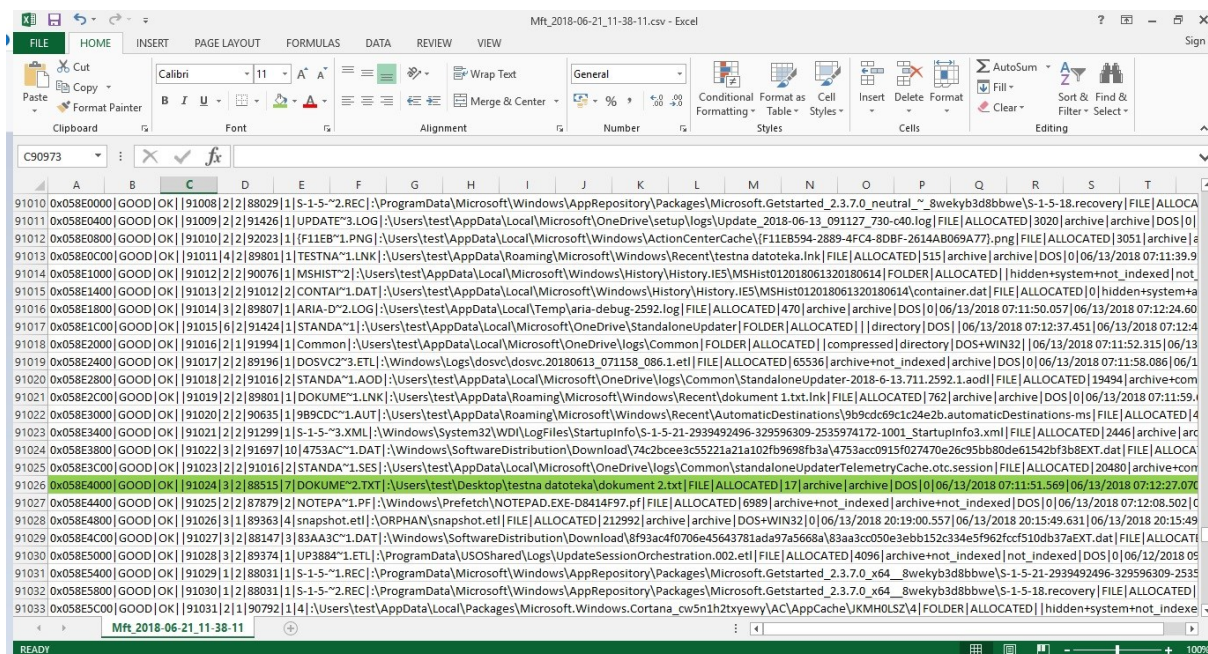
Mft_2018-06-21_11-38-11.csv - Excel

FILE HOME INSERT PAGE LAYOUT FORMULAS DATA REVIEW VIEW Sign

Cut
Copy
Paste Format Painter
Clipboard
Calibri 11
B I U
Font
Wrap Text
Merge & Center
Alignment
General
Number
Conditional Formatting Format as Table Cell Styles
Styles
Insert Delete Format
Cells
AutoSum
Fill
Clear
Sort & Filter
Find & Select
Editing

C90973 $f_x$

| | A | B | C | D | E | F | G | H | I | J | K | L | M | N | O | P | Q | R | S | T |
|---|---|---|---|---|---|---|---|---|---|---|---|---|---|---|---|---|---|---|---|---|

91010 0x058E0000|GOOD|OK||91008|2|2|88029|1|S-1-5-~2.REC|:\ProgramData\Microsoft\Windows\AppRepository\Packages\Microsoft.Getstarted_2.3.7.0_neutral_~_8wekyb3d8bbwe\S-1-5-18.recovery|FILE|ALLOCA
91011 0x058E0400|GOOD|OK||91009|2|1|91426|1|UPDATE~3.LOG|:\Users\test\AppData\Local\Microsoft\OneDrive\setup\logs\Update_2018-06-13_091127_730-c40.log|FILE|ALLOCATED|3020|archive|archive|DOS|0|
91012 0x058E0800|GOOD|OK||91010|2|2|92023|1|{F11EB~1.PNG|:\Users\test\AppData\Local\Microsoft\Windows\ActionCenterCache\{F11EB594-2889-4FC4-8DBF-2614AB069A77}.png|FILE|ALLOCATED|3051|archive|a
91013 0x058E0C00|GOOD|OK||91011|4|2|89801|1|TESTNA~1.LNK|:\Users\test\AppData\Roaming\Microsoft\Windows\Recent\testna datoteka.lnk|FILE|ALLOCATED|515|archive|archive|DOS|0|06/13/2018 07:11:39.9
91014 0x058E1000|GOOD|OK||91012|2|2|90076|1|MSHIST~2|:\Users\test\AppData\Local\Microsoft\Windows\History\History.IE5\MSHist012018061320180614|FOLDER|ALLOCATED||hidden+system+not_indexed|not_
91015 0x058E1400|GOOD|OK||91013|2|2|91012|2|CONTAI~1.DAT|:\Users\test\AppData\Local\Microsoft\Windows\History\History.IE5\MSHist012018061320180614\container.dat|FILE|ALLOCATED|0|hidden+system+a
91016 0x058E1800|GOOD|OK||91014|3|2|89807|1|ARIA-D~2.LOG|:\Users\test\AppData\Local\Temp\aria-debug-2592.log|FILE|ALLOCATED|470|archive|archive|DOS|0|06/13/2018 07:11:50.057|06/13/2018 07:12:24.60
91017 0x058E1C00|GOOD|OK||91015|6|2|91424|1|STANDA~1|:\Users\test\AppData\Local\Microsoft\OneDrive\StandaloneUpdater|FOLDER|ALLOCATED|||directory|DOS||06/13/2018 07:12:37.451|06/13/2018 07:12:4
91018 0x058E2000|GOOD|OK||91016|2|1|91994|1|Common|:\Users\test\AppData\Local\Microsoft\OneDrive\logs\Common|FOLDER|ALLOCATED||compressed|directory|DOS+WIN32||06/13/2018 07:11:52.315|06/13
91019 0x058E2400|GOOD|OK||91017|2|2|89196|1|DOSVC2~3.ETL|:\Windows\Logs\dosvc\dosvc.20180613_071158_086.1.etl|FILE|ALLOCATED|65536|archive+not_indexed|archive|DOS|0|06/13/2018 07:11:58.086|06/1
91020 0x058E2800|GOOD|OK||91018|2|2|91016|2|STANDA~1.AOD|:\Users\test\AppData\Local\Microsoft\OneDrive\logs\Common\StandaloneUpdater-2018-6-13.711.2592.1.aodl|FILE|ALLOCATED|19494|archive+com
91021 0x058E2C00|GOOD|OK||91019|2|2|89801|1|DOKUME~1.LNK|:\Users\test\AppData\Roaming\Microsoft\Windows\Recent\dokument 1.txt.lnk|FILE|ALLOCATED|762|archive|archive|DOS|0|06/13/2018 07:11:59.
91022 0x058E3000|GOOD|OK||91020|2|2|90635|1|9B9CDC~1.AUT|:\Users\test\AppData\Roaming\Microsoft\Windows\Recent\AutomaticDestinations\9b9cdc69c1c24e2b.automaticDestinations-ms|FILE|ALLOCATED|4
91023 0x058E3400|GOOD|OK||91021|2|2|91299|1|S-1-5-~3.XML|:\Windows\System32\WDI\LogFiles\StartupInfo\S-1-5-21-2939492496-329596309-2535974172-1001_StartupInfo3.xml|FILE|ALLOCATED|2446|archive|arc
91024 0x058E3800|GOOD|OK||91022|3|2|91697|10|4753AC~1.DAT|:\Windows\SoftwareDistribution\Download\74c2bcee3c55221a21a102fb9698fb3a\4753acc0915f027470e26c95bb80de61542bf3b8EXT.dat|FILE|ALLOCAT
91025 0x058E3C00|GOOD|OK||91023|2|2|91016|2|STANDA~1.SES|:\Users\test\AppData\Local\Microsoft\OneDrive\logs\Common\standaloneUpdaterTelemetryCache.otc.session|FILE|ALLOCATED|20480|archive+con
91026 0x058E4000|GOOD|OK||91024|3|2|88515|7|DOKUME~2.TXT|:\Users\test\Desktop\testna datoteka\dokument 2.txt|FILE|ALLOCATED|17|archive|archive|DOS|0|06/13/2018 07:11:51.569|06/13/2018 07:12:27.07
91027 0x058E4400|GOOD|OK||91025|2|2|87879|2|NOTEPA~1.PF|:\Windows\Prefetch\NOTEPAD.EXE-D8414F97.pf|FILE|ALLOCATED|6989|archive+not_indexed|archive+not_indexed|DOS|0|06/13/2018 07:12:08.502|0
91028 0x058E4800|GOOD|OK||91026|3|1|89363|4|snapshot.etl|:\ORPHAN\snapshot.etl|FILE|ALLOCATED|212992|archive|archive|DOS+WIN32|0|06/13/2018 20:19:00.557|06/13/2018 20:15:49.631|06/13/2018 20:15:49
91029 0x058E4C00|GOOD|OK||91027|3|2|88147|3|83AA3C~1.DAT|:\Windows\SoftwareDistribution\Download\8f93ac4f0706e45643781ada97a5668a\83aa3cc050e3ebb152c334e5f962fccf510db37aEXT.dat|FILE|ALLOCAT
91030 0x058E5000|GOOD|OK||91028|3|2|89374|1|UP3884~1.ETL|:\ProgramData\USOShared\Logs\UpdateSessionOrchestration.002.etl|FILE|ALLOCATED|4096|archive+not_indexed|not_indexed|DOS|0|06/12/2018 0
91031 0x058E5400|GOOD|OK||91029|1|2|88031|1|S-1-5-~1.REC|:\ProgramData\Microsoft\Windows\AppRepository\Packages\Microsoft.Getstarted_2.3.7.0_x64__8wekyb3d8bbwe\S-1-5-21-2939492496-329596309-2535
91032 0x058E5800|GOOD|OK||91030|1|2|88031|1|S-1-5-~2.REC|:\ProgramData\Microsoft\Windows\AppRepository\Packages\Microsoft.Getstarted_2.3.7.0_x64__8wekyb3d8bbwe\S-1-5-18.recovery|FILE|ALLOCATED|
91033 0x058E5C00|GOOD|OK||91031|2|1|90792|1|4|:\Users\test\AppData\Local\Packages\Microsoft.Windows.Cortana_cw5n1h2txyewy\AC\AppCache\JKMH0LSZ\4|FOLDER|ALLOCATED||hidden+system+not_indexe

Mft_2018-06-21_11-38-11

READY 100%